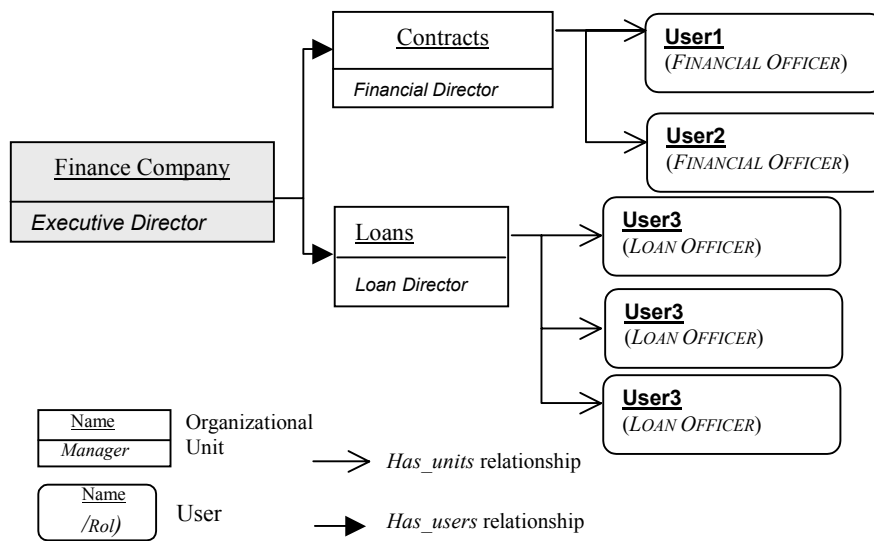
Contracts
Financial Director

User1
(FINANCIAL OFFICER)

User2
(FINANCIAL OFFICER)

Finance Company
Executive Director

Loans
Loan Director

User3
(LOAN OFFICER)

User3
(LOAN OFFICER)

User3
(LOAN OFFICER)

Name
Manager
Organizational Unit

Has_units relationship

Name
/Rol)
User

Has_users relationship